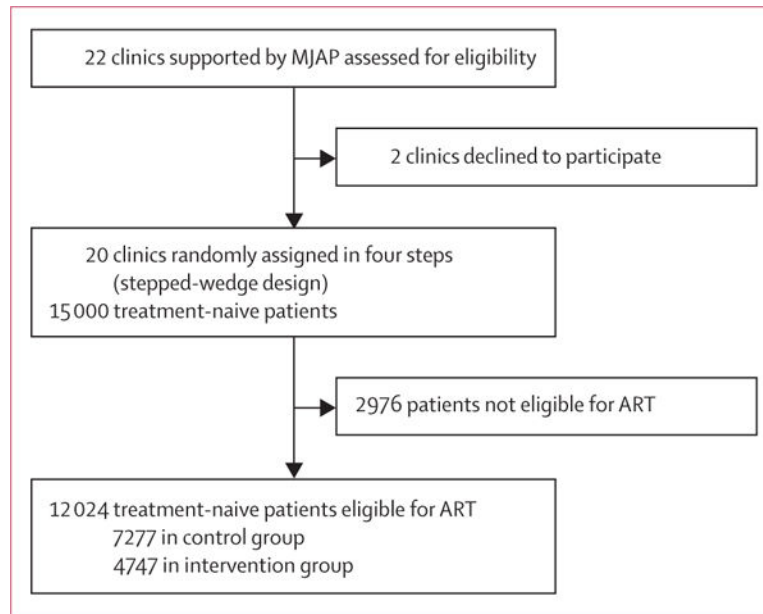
22 clinics supported by MJAP assessed for eligibility

2 clinics declined to participate

20 clinics randomly assigned in four steps (stepped-wedge design)
15 000 treatment-naive patients

2976 patients not eligible for ART

12 024 treatment-naive patients eligible for ART
7277 in control group
4747 in intervention group